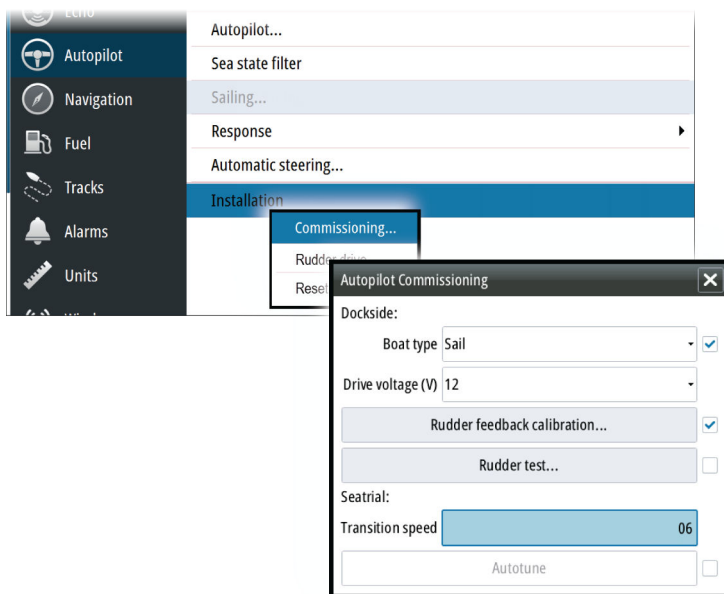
Echo
Autopilot
Navigation
Fuel
Tracks
Alarms
Units
Wi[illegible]

Autopilot...
Sea state filter
Sailing...
Response
Automatic steering...
Installation

Commissioning...
Rudder drive
Reset

Autopilot Commissioning
Dockside:
Boat type Sail
Drive voltage (V) 12
Rudder feedback calibration...
Rudder test...
Seatrial:
Transition speed 06
Autotune